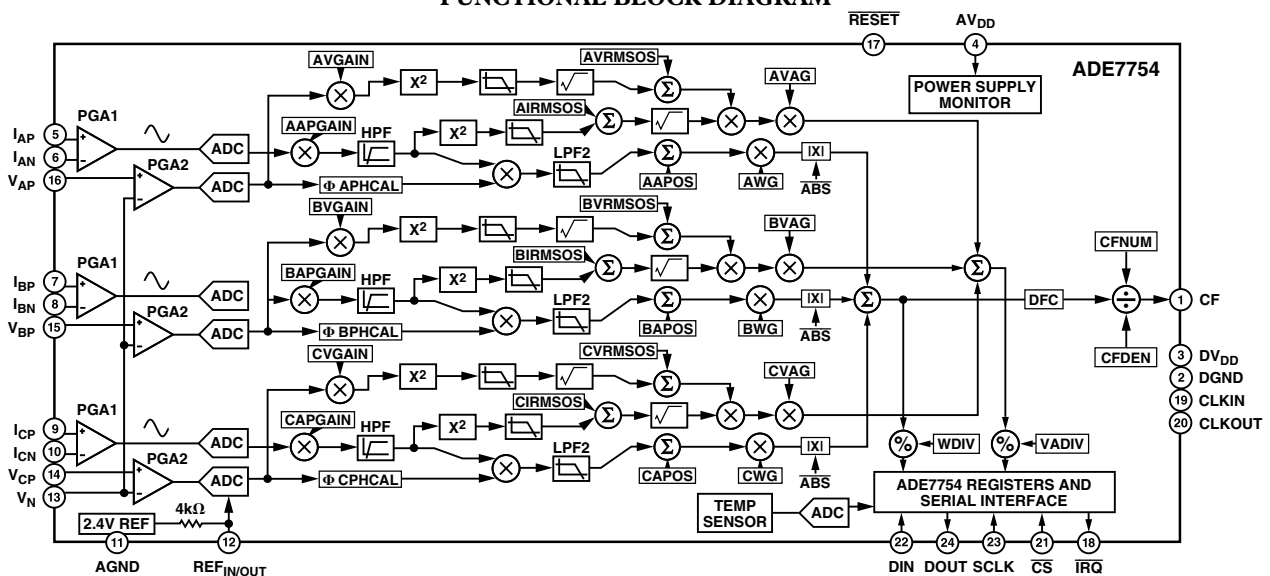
FUNCTIONAL BLOCK DIAGRAM

$\overline{RESET}$ 17
$AV_{DD}$ 4

ADE7754

POWER SUPPLY MONITOR

AVGAIN
$X^2$
AVRMSOS
$\Sigma$
AVAG
AIRMSOS
AAPGAIN
HPF
$X^2$
$\Sigma$
LPF2
$\Sigma$
|X|
AAPOS
AWG
$\overline{ABS}$
Φ APHCAL

PGA1
$I_{AP}$ 5
$I_{AN}$ 6
PGA2
$V_{AP}$ 16
ADC
ADC

BVGAIN
$X^2$
BVRMSOS
$\Sigma$
BVAG
BIRMSOS
BAPGAIN
HPF
$X^2$
$\Sigma$
LPF2
$\Sigma$
|X|
BAPOS
BWG
$\overline{ABS}$
Φ BPHCAL

PGA1
$I_{BP}$ 7
$I_{BN}$ 8
PGA2
$V_{BP}$ 15
ADC
ADC

CFNUM
DFC
1 CF
CFDEN
3 $DV_{DD}$
2 DGND
19 CLKIN
20 CLKOUT

CVGAIN
$X^2$
CVRMSOS
$\Sigma$
CVAG
CIRMSOS
CAPGAIN
HPF
$X^2$
$\Sigma$
LPF2
$\Sigma$
|X|
CAPOS
CWG
$\overline{ABS}$
Φ CPHCAL

PGA1
$I_{CP}$ 9
$I_{CN}$ 10
$V_{CP}$ 14
PGA2
$V_N$ 13
ADC
ADC

%
WDIV
%
VADIV

ADE7754 REGISTERS AND SERIAL INTERFACE

TEMP SENSOR
ADC

2.4V REF
4kΩ
11 AGND
12 $REF_{IN/OUT}$

22 DIN
24 DOUT
23 SCLK
21 $\overline{CS}$
18 $\overline{IRQ}$